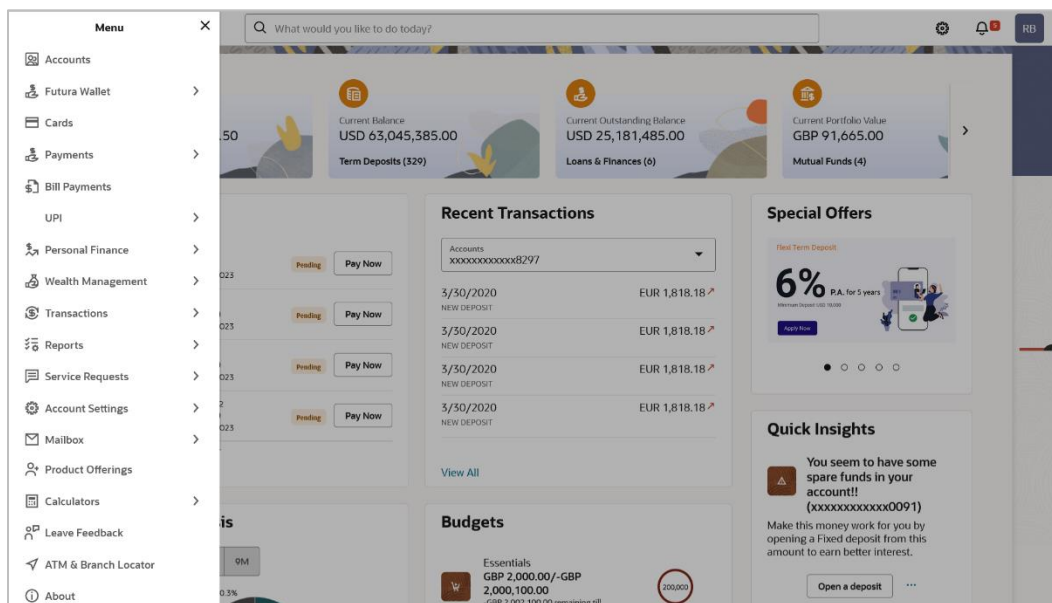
Menu ×

Accounts
Futura Wallet >
Cards
Payments >
Bill Payments
UPI >
Personal Finance >
Wealth Management >
Transactions >
Reports >
Service Requests >
Account Settings >
Mailbox >
Product Offerings
Calculators >
Leave Feedback
ATM & Branch Locator
About

What would you like to do today?

RB

.50

Current Balance
USD 63,045,385.00
Term Deposits (329)

Current Outstanding Balance
USD 25,181,485.00
Loans & Finances (6)

Current Portfolio Value
GBP 91,665.00
Mutual Funds (4)

023 Pending Pay Now
023 Pending Pay Now
023 Pending Pay Now
023 Pending Pay Now

Recent Transactions

Accounts
xxxxxxxxxxxx8297

3/30/2020 EUR 1,818.18
NEW DEPOSIT
3/30/2020 EUR 1,818.18
NEW DEPOSIT
3/30/2020 EUR 1,818.18
NEW DEPOSIT
3/30/2020 EUR 1,818.18
NEW DEPOSIT

View All

Special Offers

Fixed Term Deposit
6% P.A. for 5 years
Apply Now

Quick Insights

You seem to have some spare funds in your account!! (xxxxxxxxxxxx0091)
Make this money work for you by opening a Fixed deposit from this amount to earn better interest.

Open a deposit ...

is
9M
0.3%

Budgets

Essentials
GBP 2,000.00/-GBP 2,000,100.00
200,000